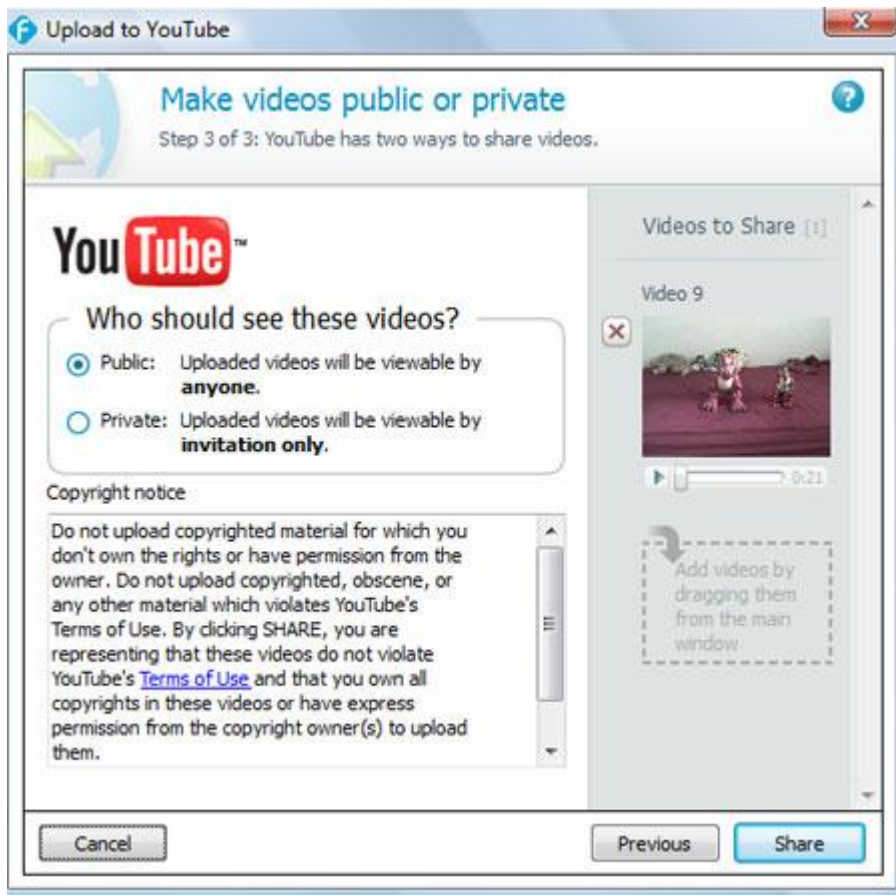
Upload to YouTube

Make videos public or private

Step 3 of 3: YouTube has two ways to share videos.

YouTube™

Who should see these videos?

Public: Uploaded videos will be viewable by **anyone**.

Private: Uploaded videos will be viewable by **invitation only**.

Copyright notice

Do not upload copyrighted material for which you don't own the rights or have permission from the owner. Do not upload copyrighted, obscene, or any other material which violates YouTube's Terms of Use. By clicking SHARE, you are representing that these videos do not violate YouTube's Terms of Use and that you own all copyrights in these videos or have express permission from the copyright owner(s) to upload them.

Videos to Share [1]

Video 9

0:21

Add videos by dragging them from the main window

Cancel

Previous

Share